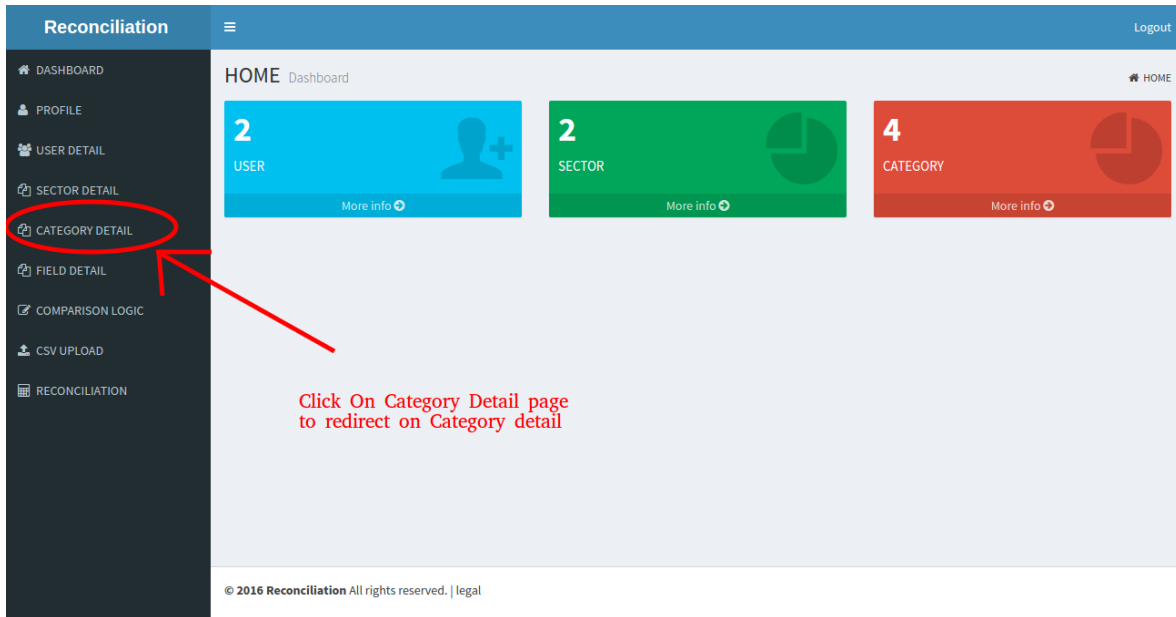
Reconciliation

≡

Logout

DASHBOARD
PROFILE
USER DETAIL
SECTOR DETAIL
CATEGORY DETAIL
FIELD DETAIL
COMPARISON LOGIC
CSV UPLOAD
RECONCILIATION

HOME Dashboard

HOME

2
USER
More info

2
SECTOR
More info

4
CATEGORY
More info

Click On Category Detail page to redirect on Category detail

© 2016 Reconciliation All rights reserved. | legal